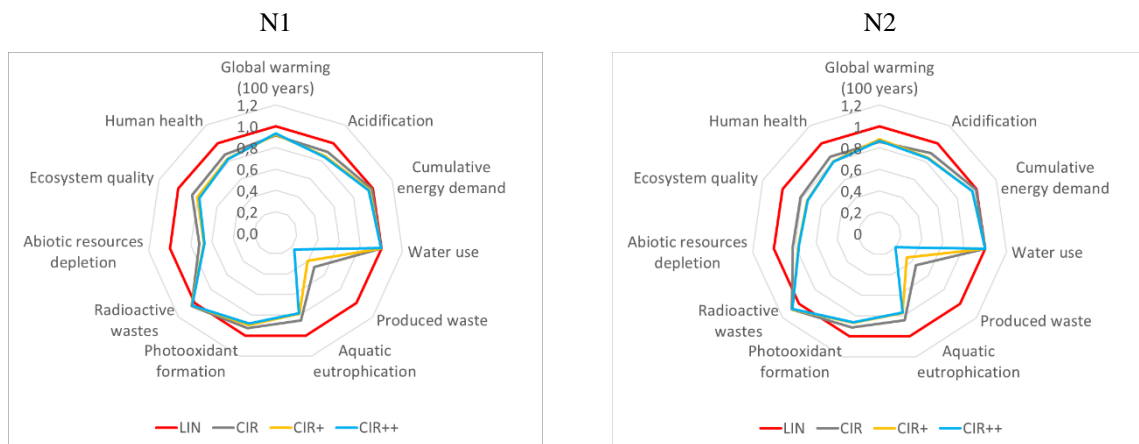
N1

Global warming (100 years)
1,2
1,0
0,8
0,6
0,4
0,2
0,0
Acidification
Cumulative energy demand
Water use
Produced waste
Aquatic eutrophication
Photooxidant formation
Radioactive wastes
Abiotic resources depletion
Ecosystem quality
Human health

LIN CIR CIR+ CIR++

N2

Global warming (100 years)
1,2
1
0,8
0,6
0,4
0,2
0
Acidification
Cumulative energy demand
Water use
Produced waste
Aquatic eutrophication
Photooxidant formation
Radioactive wastes
Abiotic resources depletion
Ecosystem quality
Human health

LIN CIR CIR+ CIR++